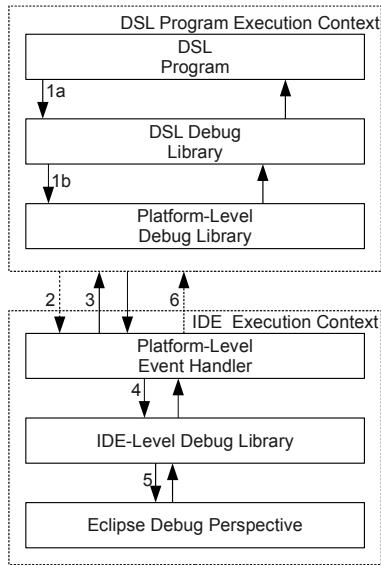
DSL Program Execution Context

DSL Program

1a

DSL Debug Library

1b

Platform-Level Debug Library

2

3

6

IDE Execution Context

Platform-Level Event Handler

4

IDE-Level Debug Library

5

Eclipse Debug Perspective